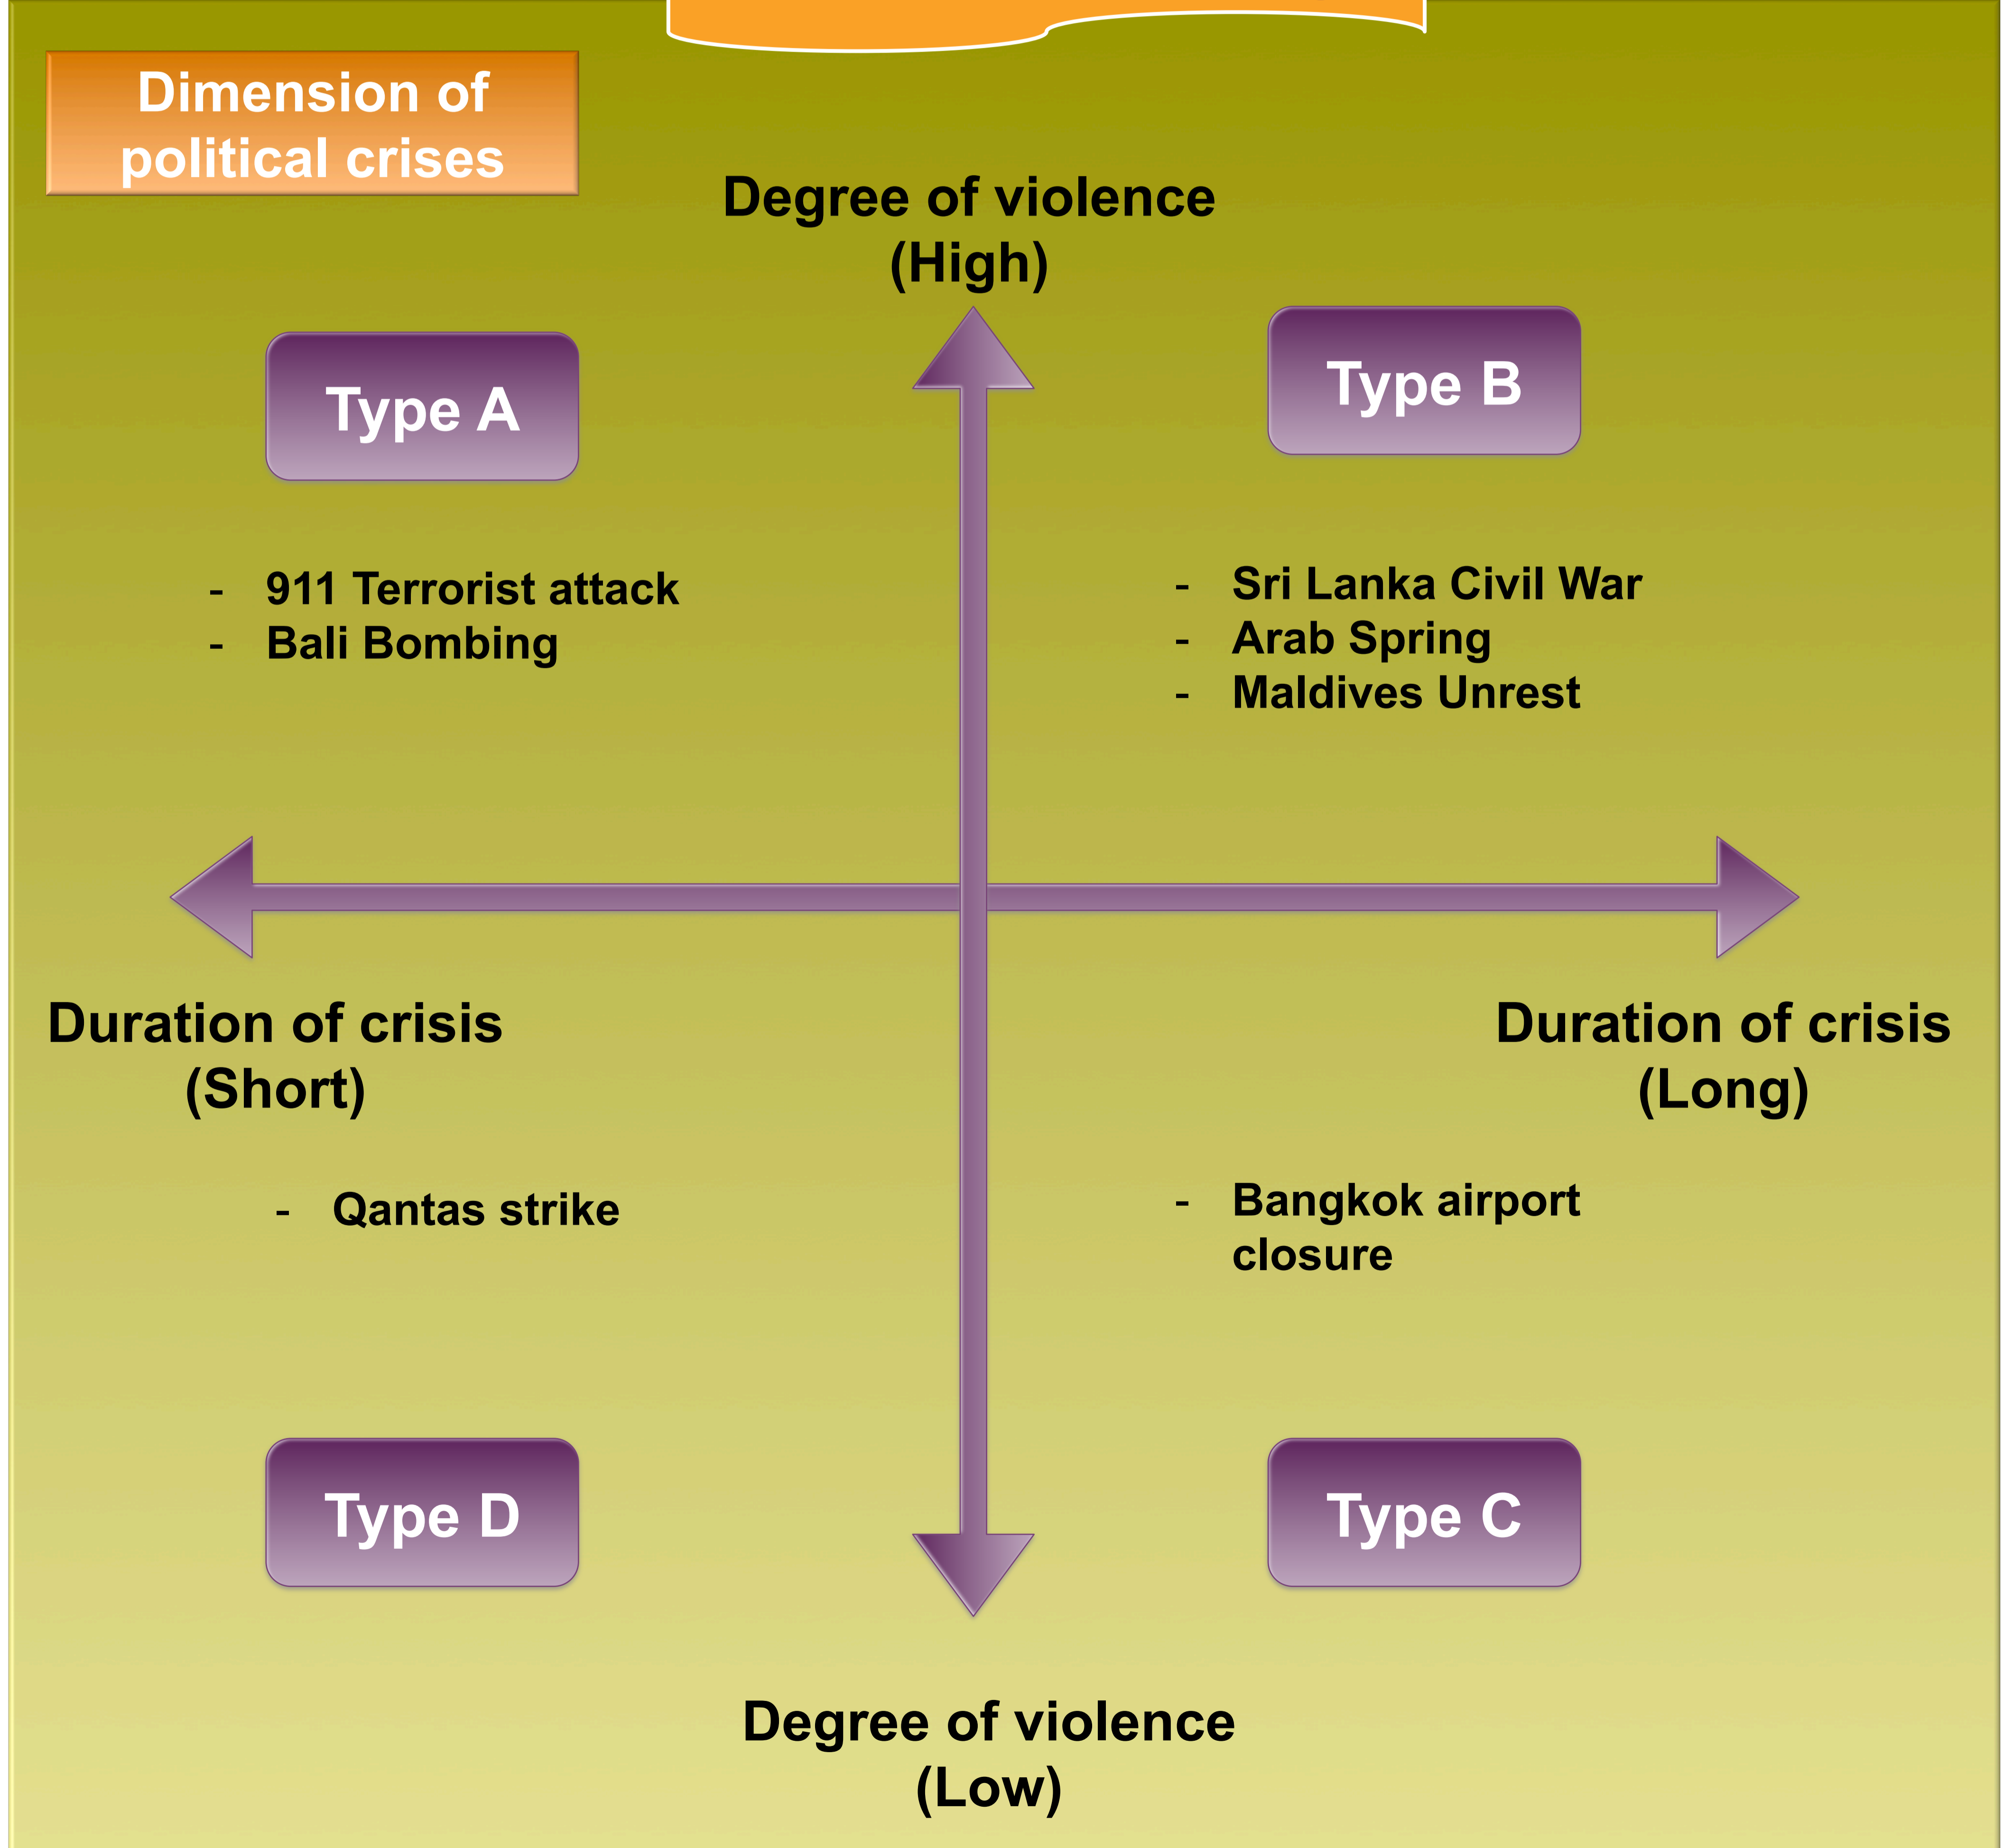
Dimension of political crises

Degree of violence (High)

Type A

Type B

- 911 Terrorist attack
- Bali Bombing

- Sri Lanka Civil War
- Arab Spring
- Maldives Unrest

Duration of crisis (Short)

Duration of crisis (Long)

- Qantas strike

- Bangkok airport closure

Type D

Type C

Degree of violence (Low)